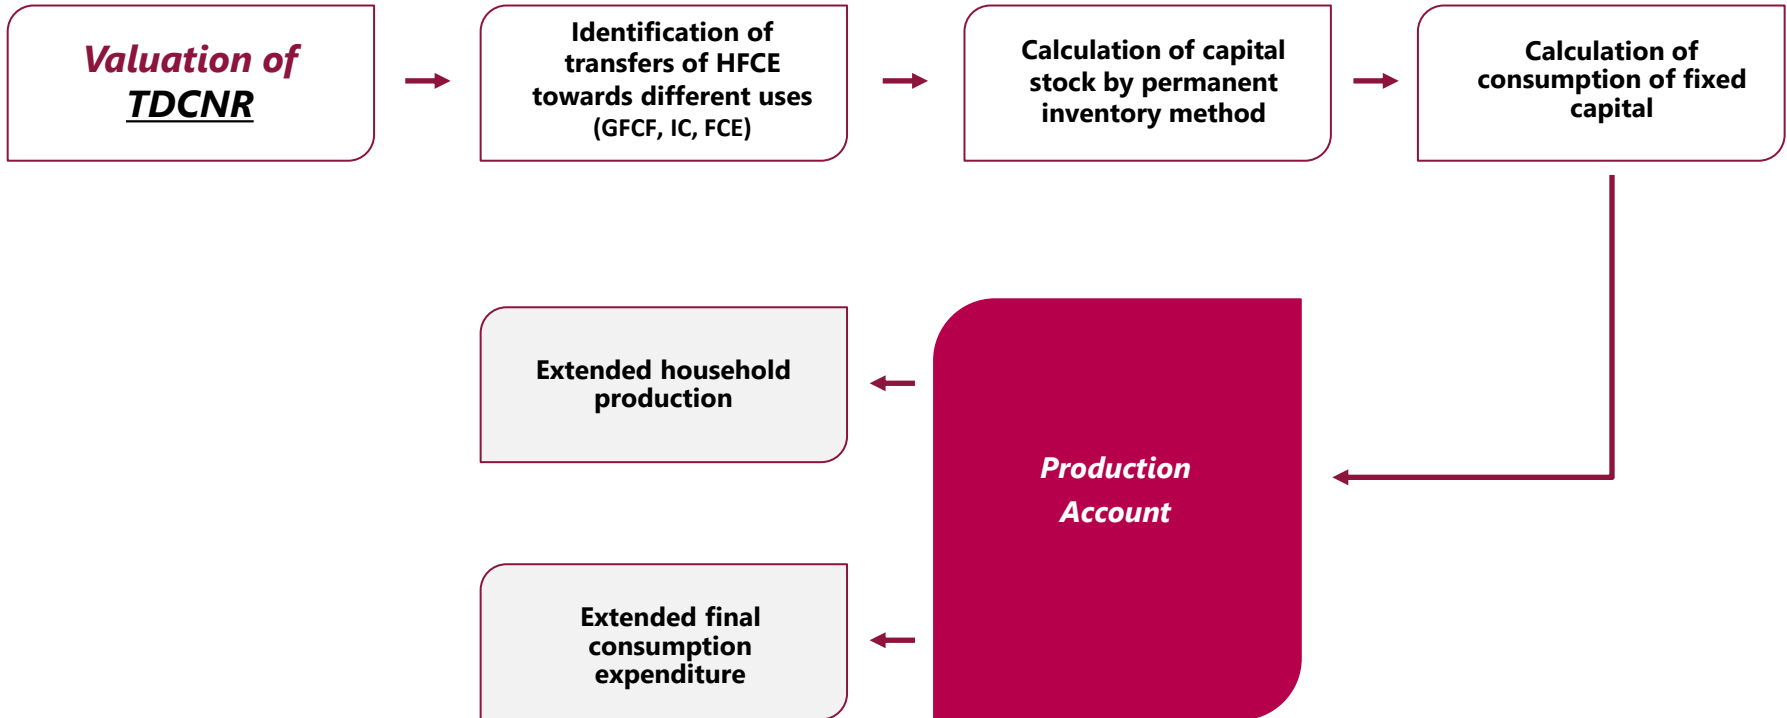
Valuation of TDCNR

Identification of transfers of HFCE towards different uses (GFCF, IC, FCE)

Calculation of capital stock by permanent inventory method

Calculation of consumption of fixed capital

Extended household production

Production Account

Extended final consumption expenditure